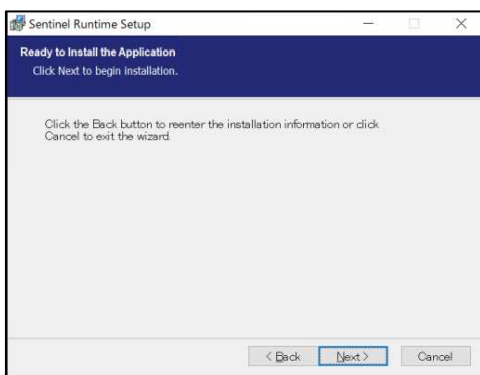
Sentinel Runtime Setup

Ready to Install the Application
Click Next to begin installation.

Click the Back button to reenter the installation information or click Cancel to exit the wizard.

< Back Next > Cancel